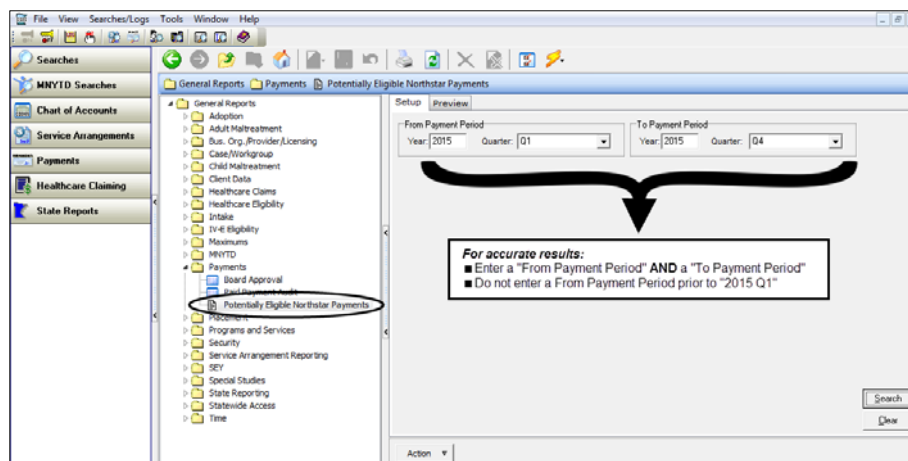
File View Searches/Logs Tools Window Help

Searches
MNYTD Searches
Chart of Accounts
Service Arrangements
Payments
Healthcare Claiming
State Reports

General Reports Payments Potentially Eligible Northstar Payments

General Reports
Adoption
Adult Maltreatment
Bus. Org./Provider/Licensing
Case/Workgroup
Child Maltreatment
Client Data
Healthcare Claims
Healthcare Eligibility
Intake
IV-E Eligibility
Maximums
MNYTD
Payments
Board Approval
Paid Payment Audit
Potentially Eligible Northstar Payments
Placement
Programs and Services
Security
Service Arrangement Reporting
SEY
Special Studies
State Reporting
Statewide Access
Time

Setup Preview

From Payment Period
Year: 2015 Quarter: Q1
To Payment Period
Year: 2015 Quarter: Q4

For accurate results:
■ Enter a "From Payment Period" AND a "To Payment Period"
■ Do not enter a From Payment Period prior to "2015 Q1"

Search
Clear

Action